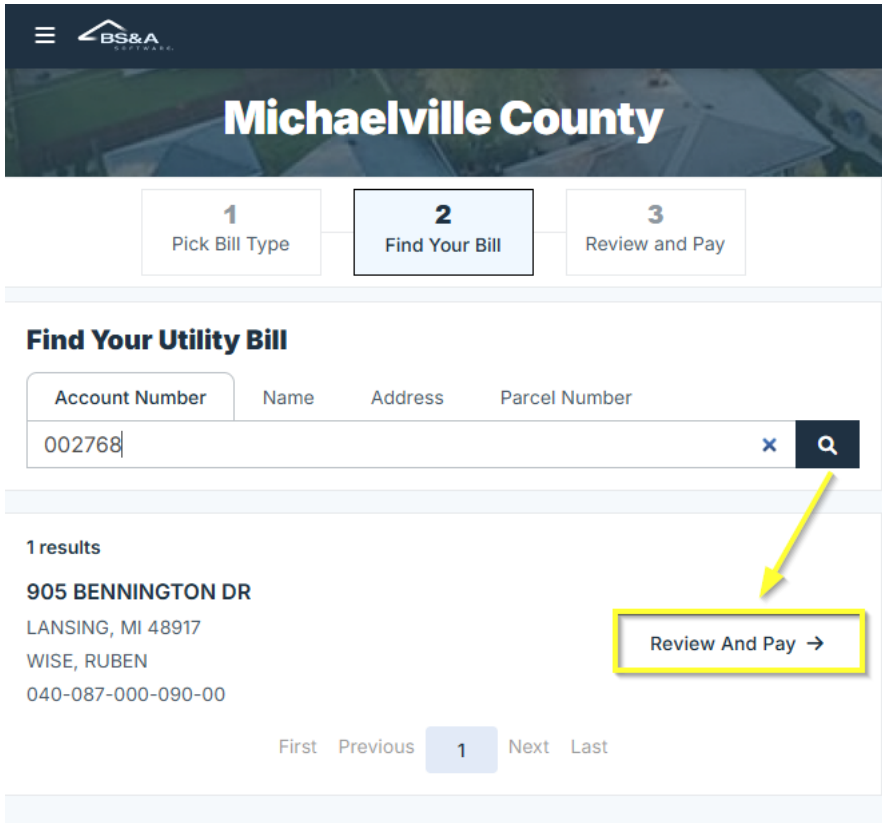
BS&A SOFTWARE

Michaelville County

1
Pick Bill Type

2
Find Your Bill

3
Review and Pay

Find Your Utility Bill

Account Number Name Address Parcel Number

002768

1 results

905 BENNINGTON DR
LANSING, MI 48917
WISE, RUBEN
040-087-000-090-00

Review And Pay →

First Previous 1 Next Last